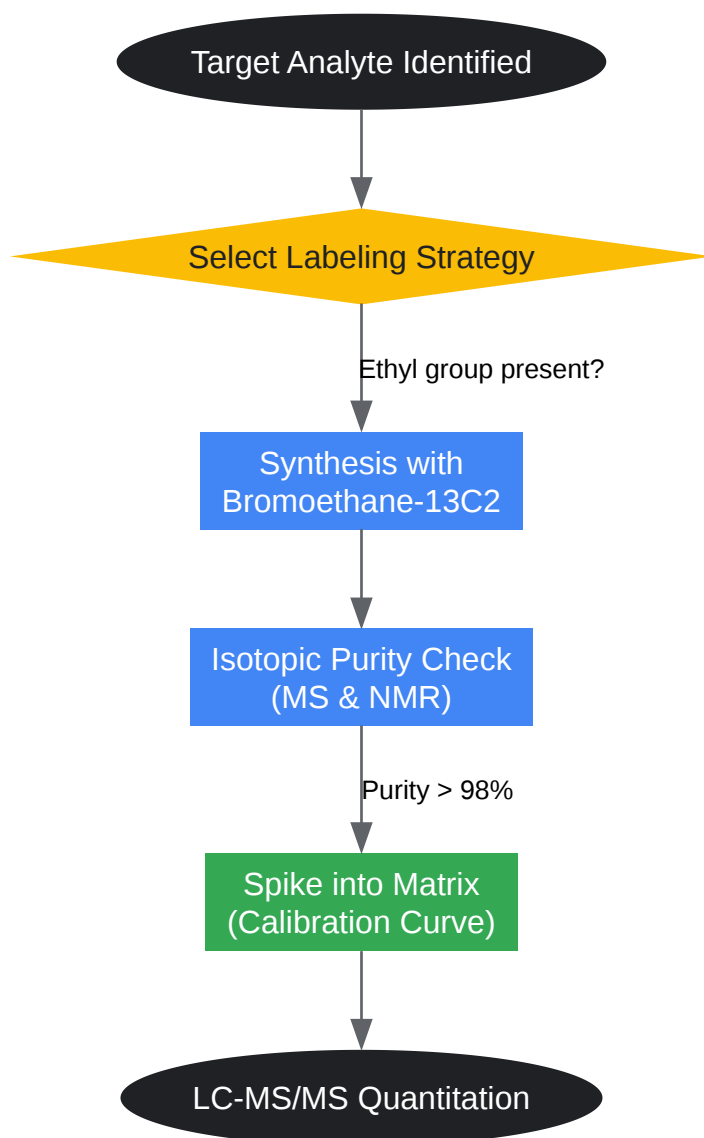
Target Analyte Identified

Select Labeling Strategy

Ethyl group present?

Synthesis with Bromoethane-13C2

Isotopic Purity Check (MS & NMR)

Purity > 98%

Spike into Matrix (Calibration Curve)

LC-MS/MS Quantitation